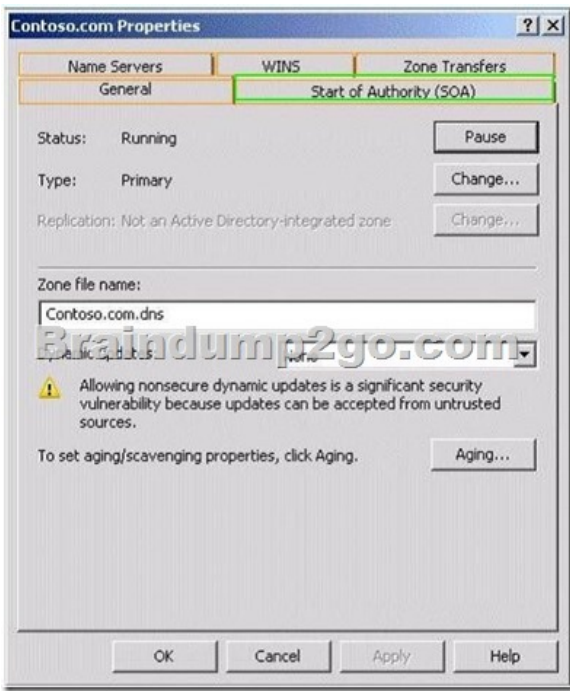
Contoso.com Properties ? X

Name Servers | WINS | Zone Transfers
General | Start of Authority (SOA)

Status: Running Pause

Type: Primary Change...

Replication: Not an Active Directory-integrated zone Change...

Zone file name:

Contoso.com.dns

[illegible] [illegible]

Braindump2go.com

Allowing nonsecure dynamic updates is a significant security vulnerability because updates can be accepted from untrusted sources.

To set aging/scavenging properties, click Aging. Aging...

OK Cancel Apply Help